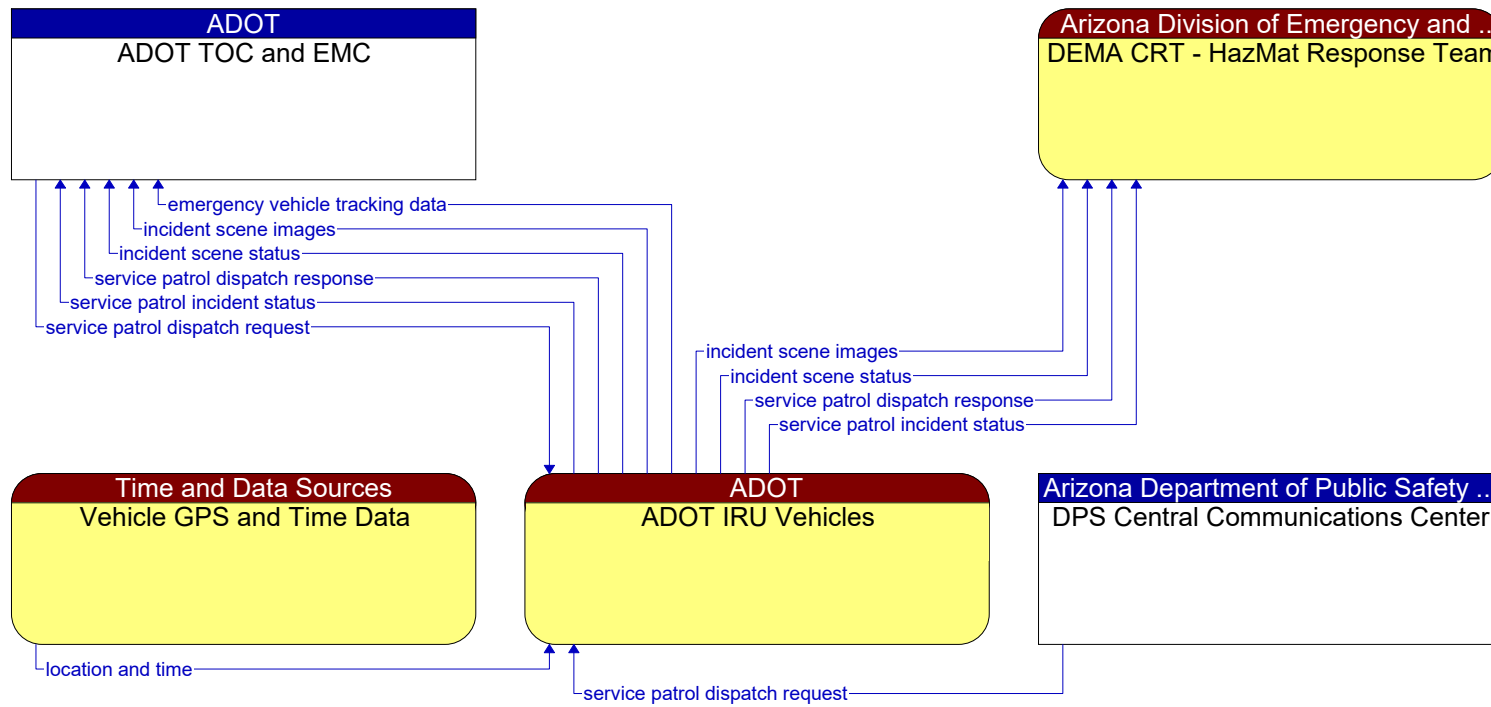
ADOT
ADOT TOC and EMC

Arizona Division of Emergency and ...
DEMA CRT - HazMat Response Tean

emergency vehicle tracking data
incident scene images
incident scene status
service patrol dispatch response
service patrol incident status
service patrol dispatch request

incident scene images
incident scene status
service patrol dispatch response
service patrol incident status

Time and Data Sources
Vehicle GPS and Time Data

ADOT
ADOT IRU Vehicles

Arizona Department of Public Safety ...
DPS Central Communications Center

location and time

service patrol dispatch request